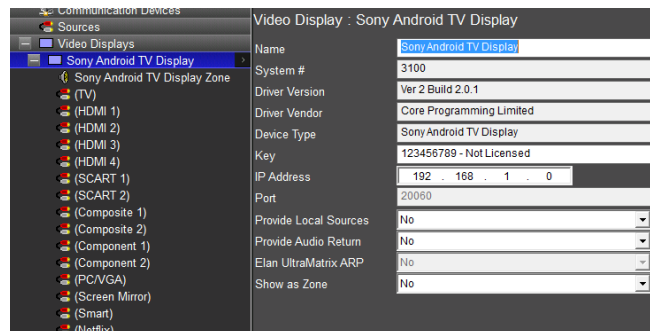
Communication Devices
Sources
Video Displays
Sony Android TV Display
Sony Android TV Display Zone
(TV)
(HDMI 1)
(HDMI 2)
(HDMI 3)
(HDMI 4)
(SCART 1)
(SCART 2)
(Composite 1)
(Composite 2)
(Component 1)
(Component 2)
(PC/VGA)
(Screen Mirror)
(Smart)
(Netflix)

Video Display : Sony Android TV Display

| Name | Sony Android TV Display |
|---|---|
| System # | 3100 |
| Driver Version | Ver 2 Build 2.0.1 |
| Driver Vendor | Core Programming Limited |
| Device Type | Sony Android TV Display |
| Key | 123456789 - Not Licensed |
| IP Address | 192 . 168 . 1 . 0 |
| Port | 20060 |
| Provide Local Sources | No |
| Provide Audio Return | No |
| Elan UltraMatrix ARP | No |
| Show as Zone | No |